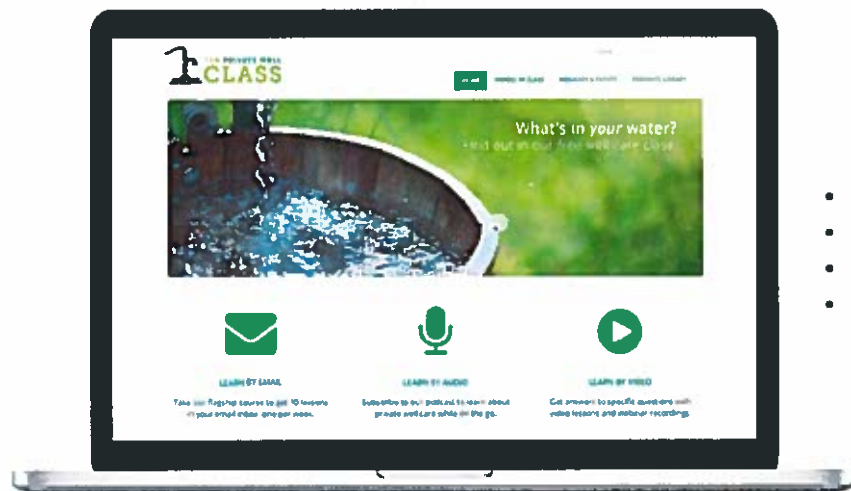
THE PRIVATE WELL
CLASS

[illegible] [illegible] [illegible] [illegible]

What's in *your* water?
Find out in our free well care class.

LEARN BY EMAIL
Take our flagship course to get 10 lessons in your email inbox, one per week.

LEARN BY AUDIO
Subscribe to our podcast to learn about private well care while on the go.

LEARN BY VIDEO
Get answers to specific questions with video lessons and webinar recordings.